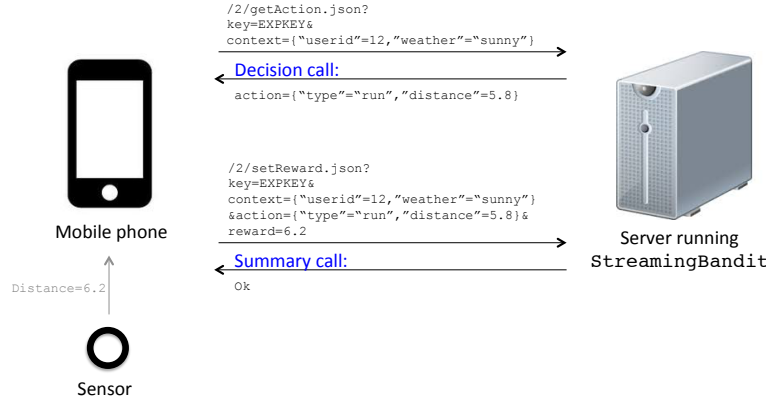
/2/getAction.json?
key=EXPKEY&
context={"userid"=12,"weather"="sunny"}

Decision call:

action={"type"="run","distance"=5.8}

Mobile phone

Server running StreamingBandit

/2/setReward.json?
key=EXPKEY&
context={"userid"=12,"weather"="sunny"}
&action={"type"="run","distance"=5.8}&
reward=6.2

Summary call:

Ok

Distance=6.2

Sensor